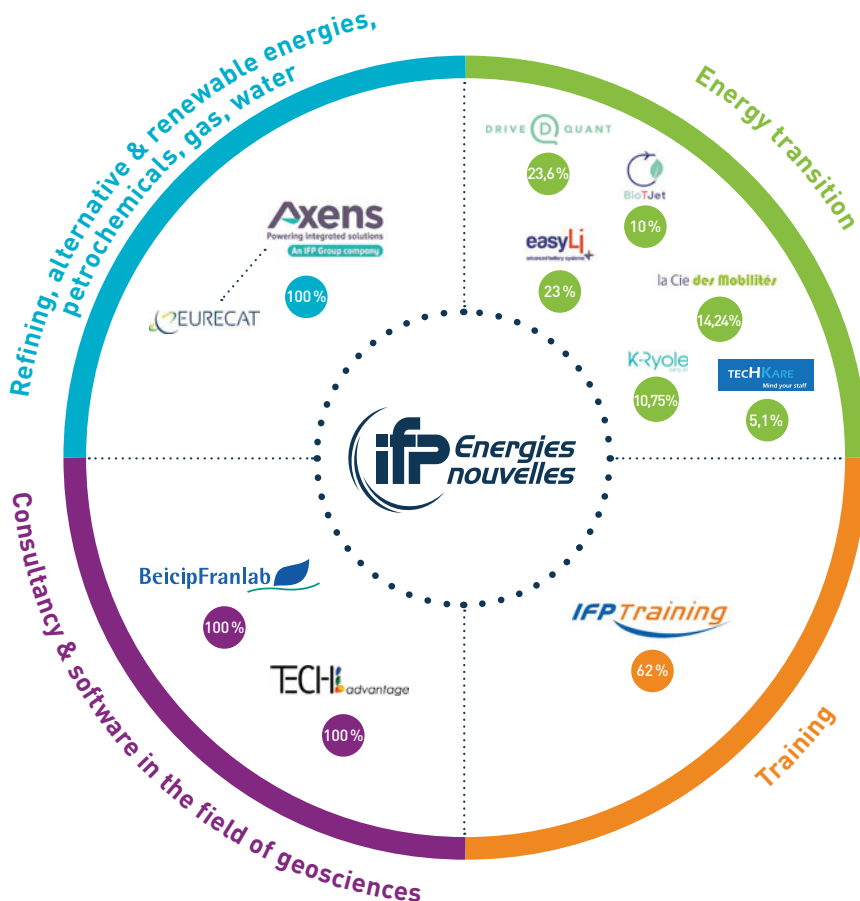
Refining, alternative & renewable energies, petrochemicals, gas, water

Axens
Powering integrated solutions
An IFP Group company

EURECAT

100 %

Energy transition

DRIVE QUANT

23,6 %

BioTJet

10 %

easyLi
advanced battery systems

23 %

la Cie des Mobilités

14,24 %

K-Ryole

10,75 %

TECHKARE
Mind your staff

5,1 %

IFP Energies nouvelles

Consultancy & software in the field of geosciences

BeicipFranlab

100 %

TECH advantage

100 %

IFP Training

62 %

Training